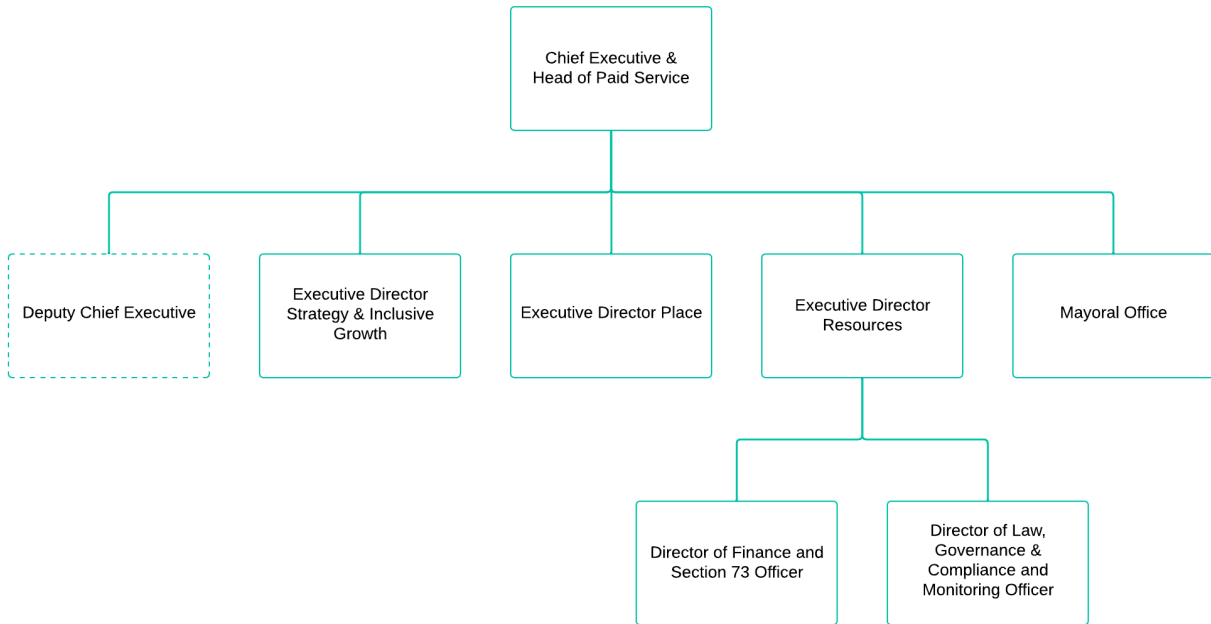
Chief Executive & Head of Paid Service

Deputy Chief Executive

Executive Director Strategy & Inclusive Growth

Executive Director Place

Executive Director Resources

Mayoral Office

Director of Finance and Section 73 Officer

Director of Law, Governance & Compliance and Monitoring Officer